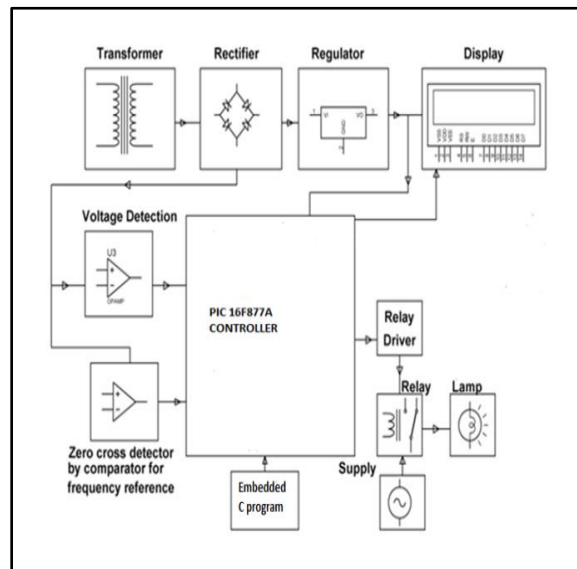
Transformer

Rectifier

Regulator

Display

VI

VO

GND

Voltage Detection

U3

OPAMP

PIC 16F877A
CONTROLLER

Relay
Driver

Relay

Lamp

Zero cross detector by comparator for frequency reference

Supply

Embedded
C program